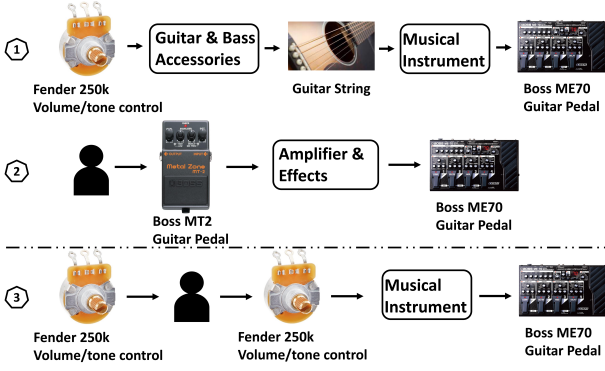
1

Fender 250k
Volume/tone control

Guitar & Bass Accessories

Guitar String

Musical Instrument

Boss ME70
Guitar Pedal

2

Metal Zone
MT-2

Boss MT2
Guitar Pedal

Amplifier & Effects

Boss ME70
Guitar Pedal

3

Fender 250k
Volume/tone control

Fender 250k
Volume/tone control

Musical Instrument

Boss ME70
Guitar Pedal